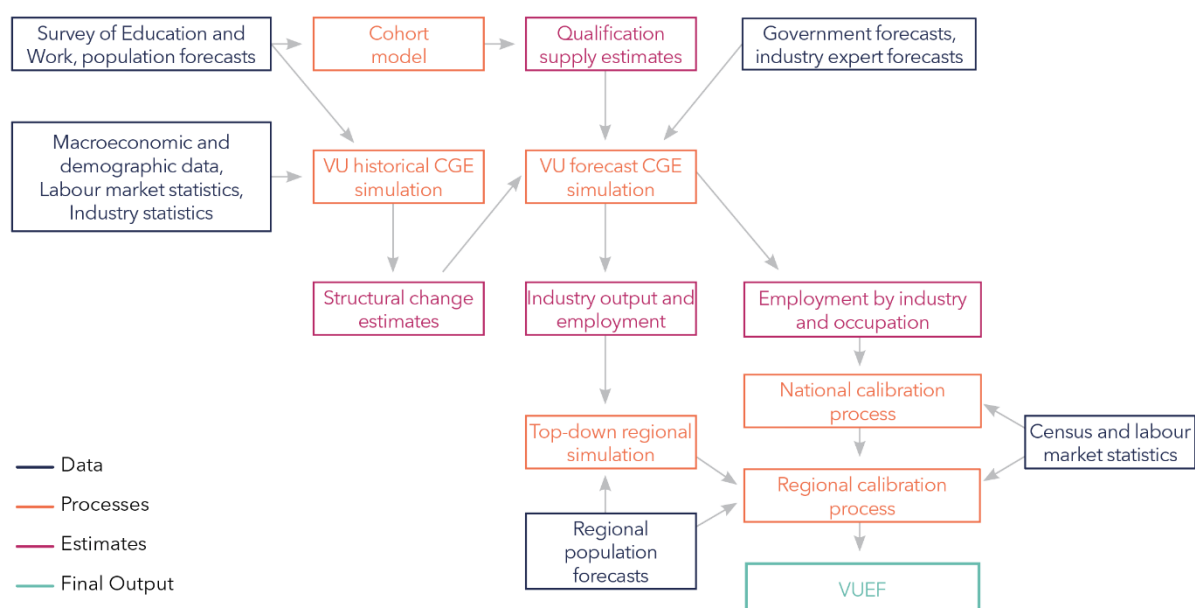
Survey of Education and Work, population forecasts

Cohort model

Qualification supply estimates

Government forecasts, industry expert forecasts

Macroeconomic and demographic data, Labour market statistics, Industry statistics

VU historical CGE simulation

VU forecast CGE simulation

Structural change estimates

Industry output and employment

Employment by industry and occupation

National calibration process

Top-down regional simulation

Census and labour market statistics

Regional calibration process

Regional population forecasts

VUEF

Data

Processes

Estimates

Final Output